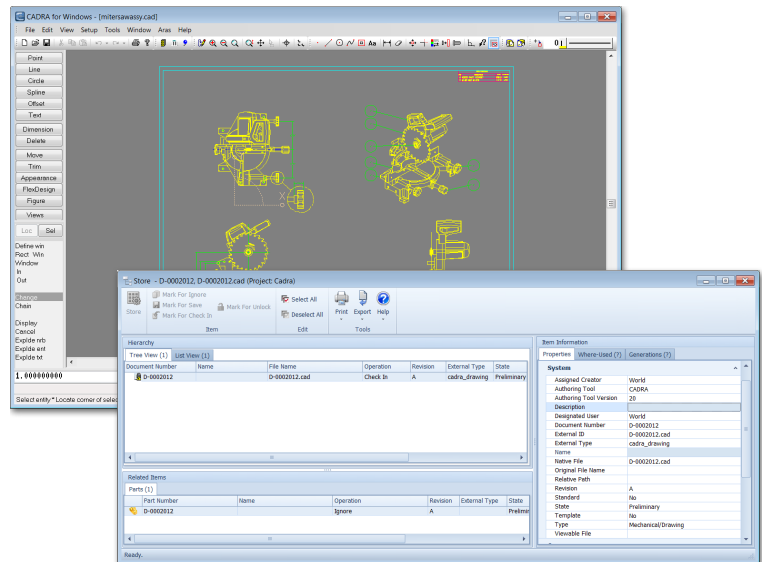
CADRA for Windows - [mitersawassy.cad]

File Edit View Setup Tools Window Aras Help

Point
Line
Circle
Spline
Offset
Text
Dimension
Delete
Move
Trim
Appearance
FlexDesign
Figure
Views
Loc Sel

Define win
Rect Win
Window
In
Out

Change
Chain

Display
Cancel
Explde nrb
Explde ent
Explde txt

1.000000000

Select entity * Locate corner of selec

Store - D-0002012, D-0002012.cad (Project: Cadra)

Store
Mark For Ignore
Mark For Save
Mark For Check In
Mark For Unlock
Item
Select All
Deselect All
Edit
Print
Export
Help
Tools

Hierarchy
Tree View (1) List View (1)

| Document Number | Name | File Name | Operation | Revision | External Type | State |
|---|---|---|---|---|---|---|
| D-0002012 | | D-0002012.cad | Check In | A | cadra_drawing | Preliminary |

Related Items
Parts (1)

| Part Number | Name | Operation | Revision | External Type | State |
|---|---|---|---|---|---|
| D-0002012 | | Ignore | A | | Prelimin |

Item Information
Properties Where-Used (7) Generations (7)

System

| | |
|---|---|
| Assigned Creator | World |
| Authoring Tool | CADRA |
| Authoring Tool Version | 20 |
| Description | |
| Designated User | World |
| Document Number | D-0002012 |
| External ID | D-0002012.cad |
| External Type | cadra_drawing |
| Name | |
| Native File | D-0002012.cad |
| Original File Name | |
| Relative Path | |
| Revision | A |
| Standard | No |
| State | Preliminary |
| Template | No |
| Type | Mechanical/Drawing |
| Viewable File | |

Ready.